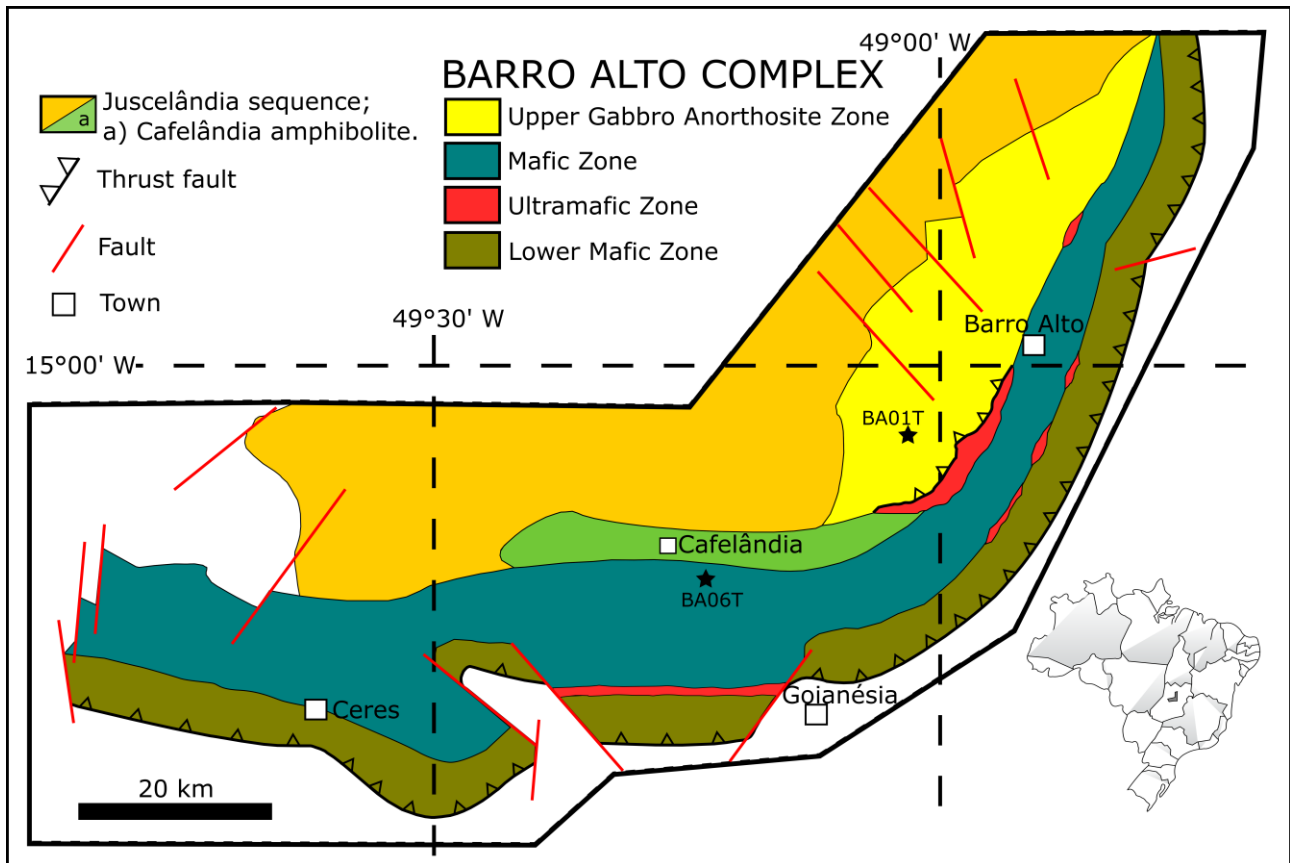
BARRO ALTO COMPLEX

a Juscelândia sequence;
a) Cafelândia amphibolite.

Thrust fault

Fault

Town

Upper Gabbro Anorthosite Zone

Mafic Zone

Ultramafic Zone

Lower Mafic Zone

49°00' W

49°30' W

15°00' W-

Barro Alto

BA01T

Cafelândia

BA06T

Ceres

Goianésia

20 km